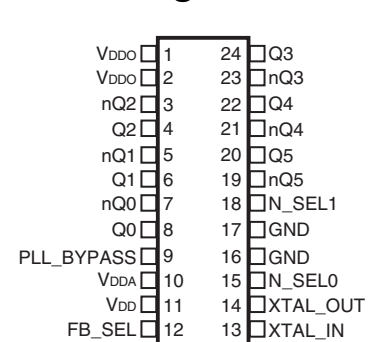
| | | | |
|---|---|---|---|
| $V_{DDO}$ | 1 | 24 | Q3 |
| $V_{DDO}$ | 2 | 23 | nQ3 |
| nQ2 | 3 | 22 | Q4 |
| Q2 | 4 | 21 | nQ4 |
| nQ1 | 5 | 20 | Q5 |
| Q1 | 6 | 19 | nQ5 |
| nQ0 | 7 | 18 | N_SEL1 |
| Q0 | 8 | 17 | GND |
| PLL_BYPASS | 9 | 16 | GND |
| $V_{DDA}$ | 10 | 15 | N_SEL0 |
| $V_{DD}$ | 11 | 14 | XTAL_OUT |
| FB_SEL | 12 | 13 | XTAL_IN |